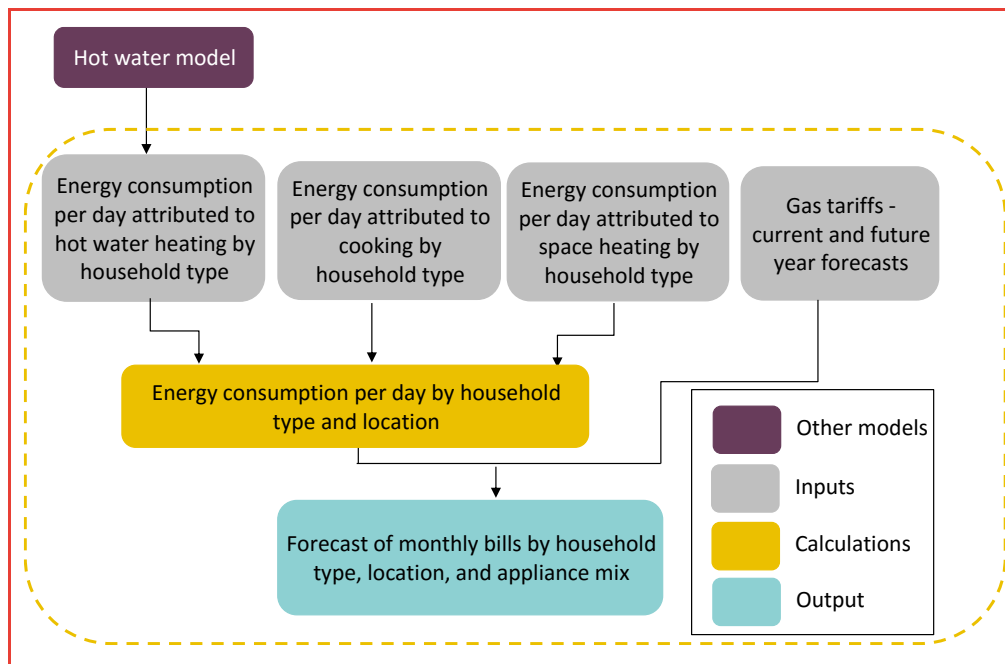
Hot water model

Energy consumption per day attributed to hot water heating by household type

Energy consumption per day attributed to cooking by household type

Energy consumption per day attributed to space heating by household type

Gas tariffs - current and future year forecasts

Energy consumption per day by household type and location

Forecast of monthly bills by household type, location, and appliance mix

Other models

Inputs

Calculations

Output